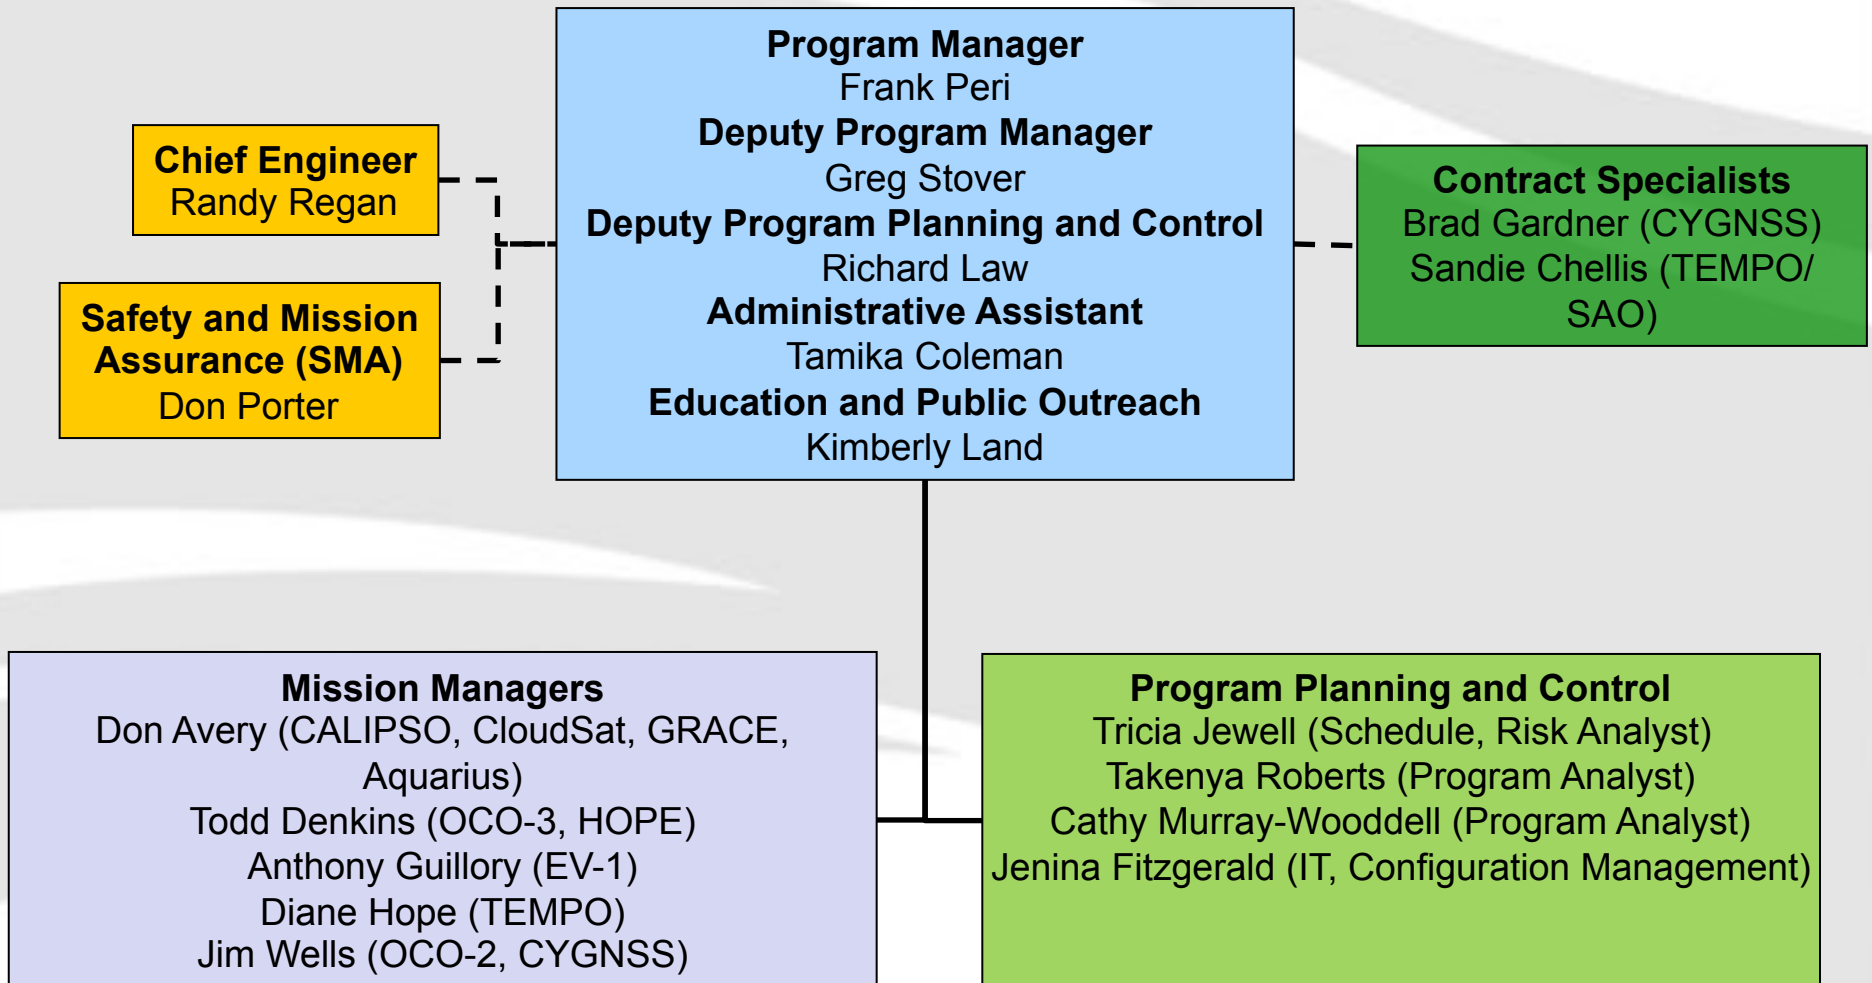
Program Manager
Frank Peri
Deputy Program Manager
Greg Stover
Deputy Program Planning and Control
Richard Law
Administrative Assistant
Tamika Coleman
Education and Public Outreach
Kimberly Land

Chief Engineer
Randy Regan

Safety and Mission Assurance (SMA)
Don Porter

Contract Specialists
Brad Gardner (CYGNSS)
Sandie Chellis (TEMPO/ SAO)

Mission Managers
Don Avery (CALIPSO, CloudSat, GRACE, Aquarius)
Todd Denkins (OCO-3, HOPE)
Anthony Guillory (EV-1)
Diane Hope (TEMPO)
Jim Wells (OCO-2, CYGNSS)

Program Planning and Control
Tricia Jewell (Schedule, Risk Analyst)
Takenya Roberts (Program Analyst)
Cathy Murray-Wooddell (Program Analyst)
Jenina Fitzgerald (IT, Configuration Management)